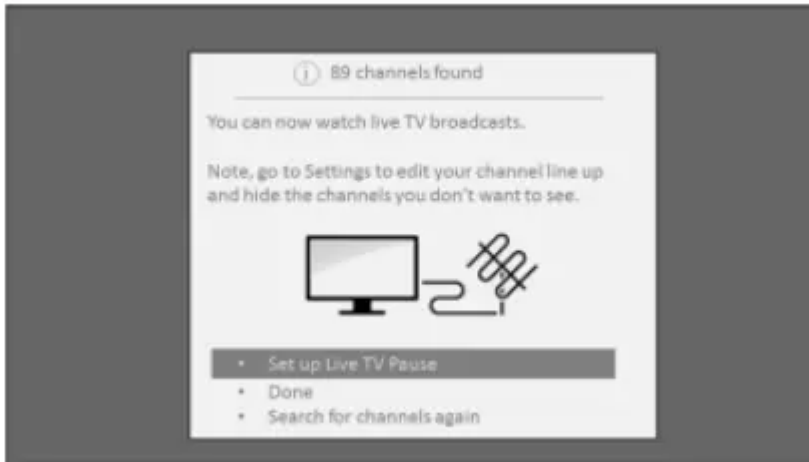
(i) 89 channels found

You can now watch live TV broadcasts.

Note, go to Settings to edit your channel line up and hide the channels you don't want to see.

• Set up Live TV Pause
• Done
• Search for channels again